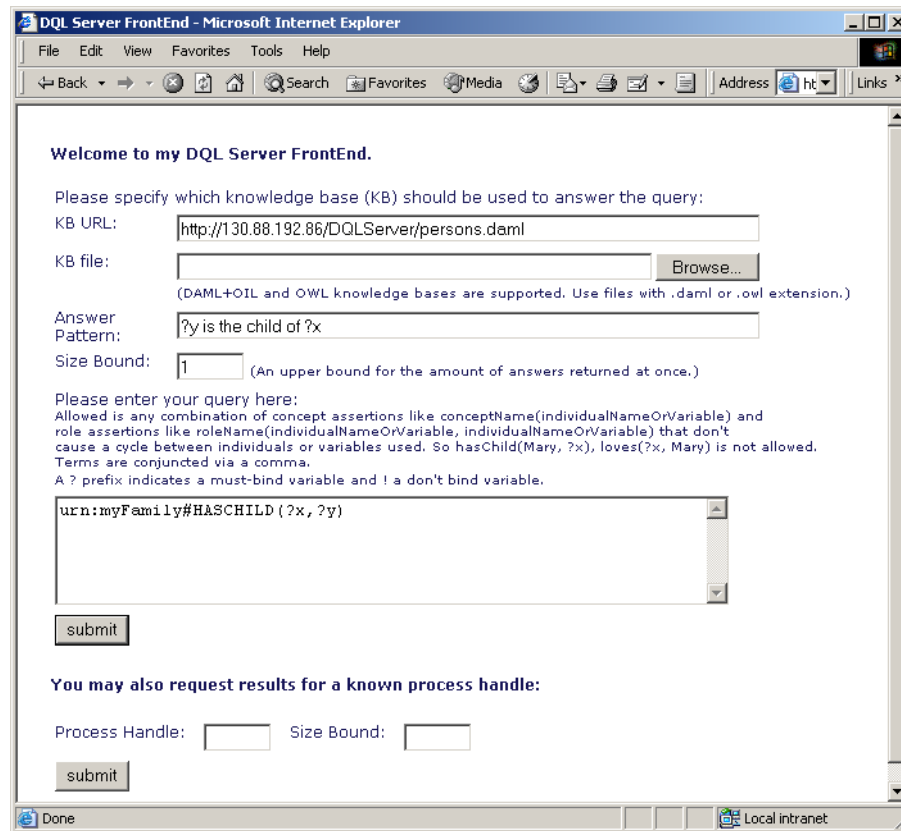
DQL Server FrontEnd - Microsoft Internet Explorer

File Edit View Favorites Tools Help

Back Search Favorites Media Address ht Links

Welcome to my DQL Server FrontEnd.

Please specify which knowledge base (KB) should be used to answer the query:

KB URL: http://130.88.192.86/DQLServer/persons.daml

KB file: Browse...

(DAML+OIL and OWL knowledge bases are supported. Use files with .daml or .owl extension.)

Answer Pattern: ?y is the child of ?x

Size Bound: 1 (An upper bound for the amount of answers returned at once.)

Please enter your query here:
Allowed is any combination of concept assertions like conceptName(individualNameOrVariable) and role assertions like roleName(individualNameOrVariable, individualNameOrVariable) that don't cause a cycle between individuals or variables used. So hasChild(Mary, ?x), loves(?x, Mary) is not allowed. Terms are conjuncted via a comma.
A ? prefix indicates a must-bind variable and ! a don't bind variable.

urn:myFamily#HASCHILD(?x,?y)

submit

You may also request results for a known process handle:

Process Handle: Size Bound:

submit

Done Local intranet